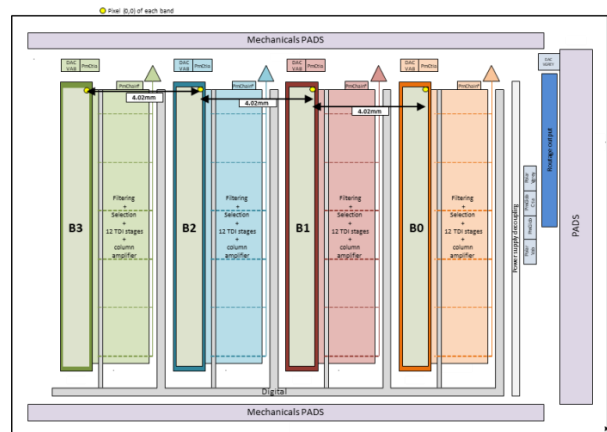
Pixel (0,0) of each band

Mechanicals PADS

DAC VAB PreDis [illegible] PreDis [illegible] PreDis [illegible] PreDis

PreChain PreChain PreChain PreChain

4.02mm 4.02mm 4.02mm

B3 Filtering + Selection + 12 TDI stages + column amplifier

B2 Filtering + Selection + 12 TDI stages + column amplifier

B1 Filtering + Selection + 12 TDI stages + column amplifier

B0 Filtering + Selection + 12 TDI stages + column amplifier

Power supply decoupling

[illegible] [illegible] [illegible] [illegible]

Analog output

PADS

Digital

Mechanicals PADS